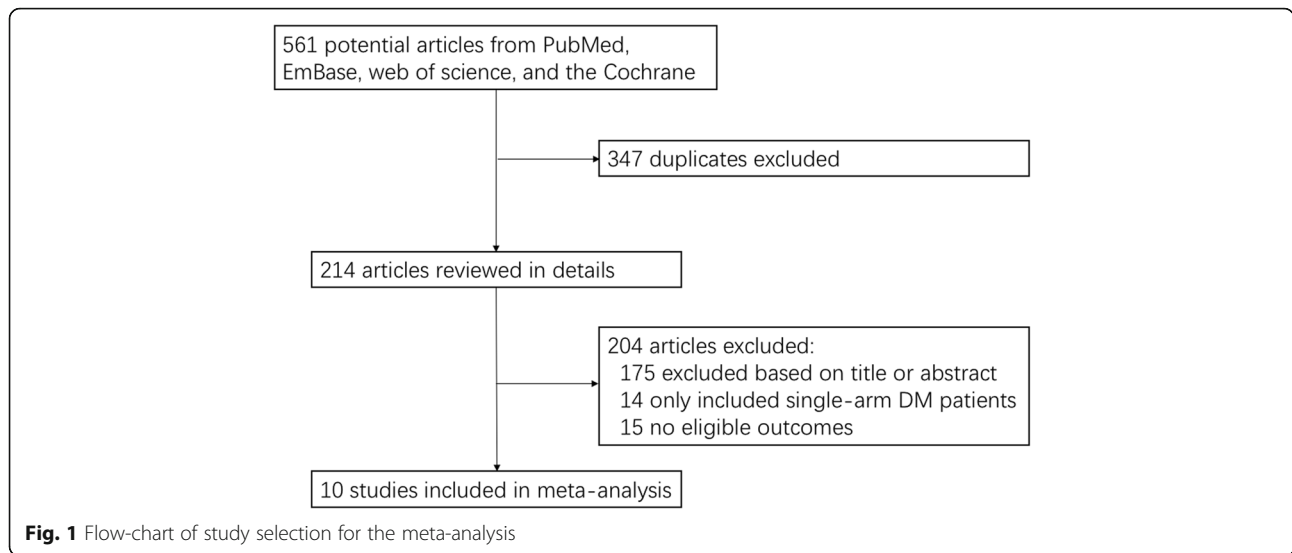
561 potential articles from PubMed, EmBase, web of science, and the Cochrane

347 duplicates excluded

214 articles reviewed in details

204 articles excluded:
175 excluded based on title or abstract
14 only included single-arm DM patients
15 no eligible outcomes

10 studies included in meta-analysis

**Fig. 1** Flow-chart of study selection for the meta-analysis